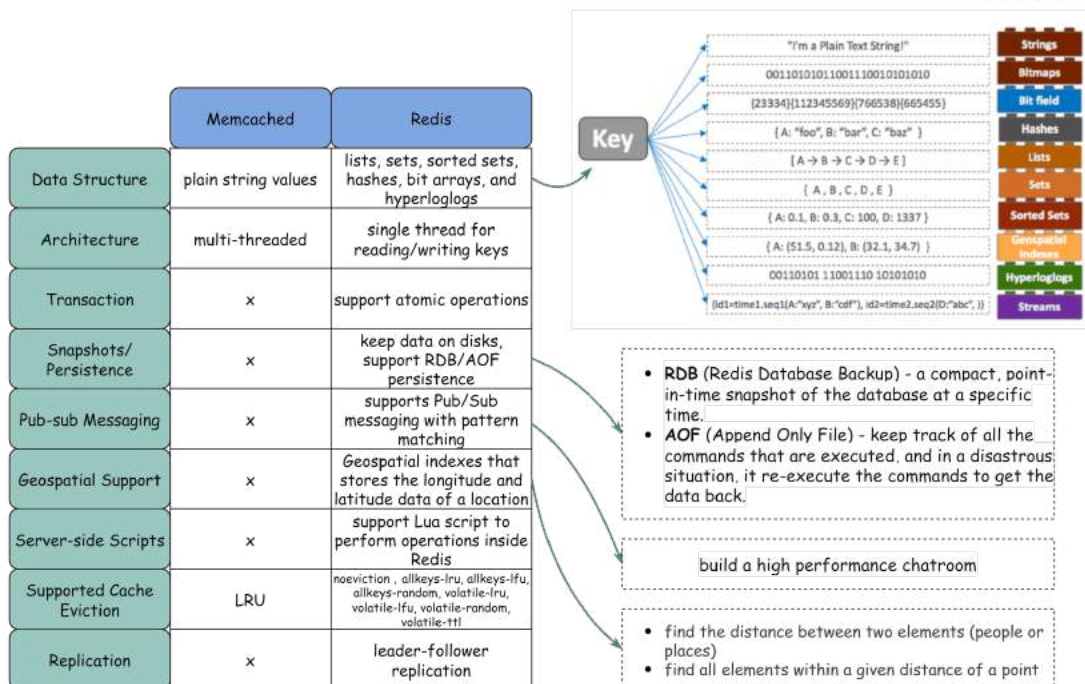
|  | Memcached | Redis |
|---|---|---|
| Data Structure | plain string values | lists, sets, sorted sets, hashes, bit arrays, and hyperloglogs |
| Architecture | multi-threaded | single thread for reading/writing keys |
| Transaction | × | support atomic operations |
| Snapshots/ Persistence | × | keep data on disks, support RDB/AOF persistence |
| Pub-sub Messaging | × | supports Pub/Sub messaging with pattern matching |
| Geospatial Support | × | Geospatial indexes that stores the longitude and latitude data of a location |
| Server-side Scripts | × | support Lua script to perform operations inside Redis |
| Supported Cache Eviction | LRU | noeviction , allkeys-lru, allkeys-lfu, allkeys-random, volatile-lru, volatile-lfu, volatile-random, volatile-ttl |
| Replication | × | leader-follower replication |

Key

"I'm a Plain Text String!" Strings
00110101011001110010101010 Bitmaps
{23334}{112345569}{766538}{665455} Bit field
{ A: "foo", B: "bar", C: "baz" } Hashes
[ A → B → C → D → E ] Lists
{ A , B, C, D, E } Sets
{ A: 0.1, B: 0.3, C: 100, D: 1337 } Sorted Sets
{ A: (51.5, 0.12), B: (32.1, 34.7) } Geospatial Indexes
00110101 11001110 10101010 Hyperloglogs
{id1=time1.seq1(A:"xyz", B:"cdf"), id2=time2.seq2(D:"abc", )} Streams

- **RDB** (Redis Database Backup) - a compact, point-in-time snapshot of the database at a specific time.
- **AOF** (Append Only File) - keep track of all the commands that are executed, and in a disastrous situation, it re-execute the commands to get the data back.

build a high performance chatroom

- find the distance between two elements (people or places)
- find all elements within a given distance of a point